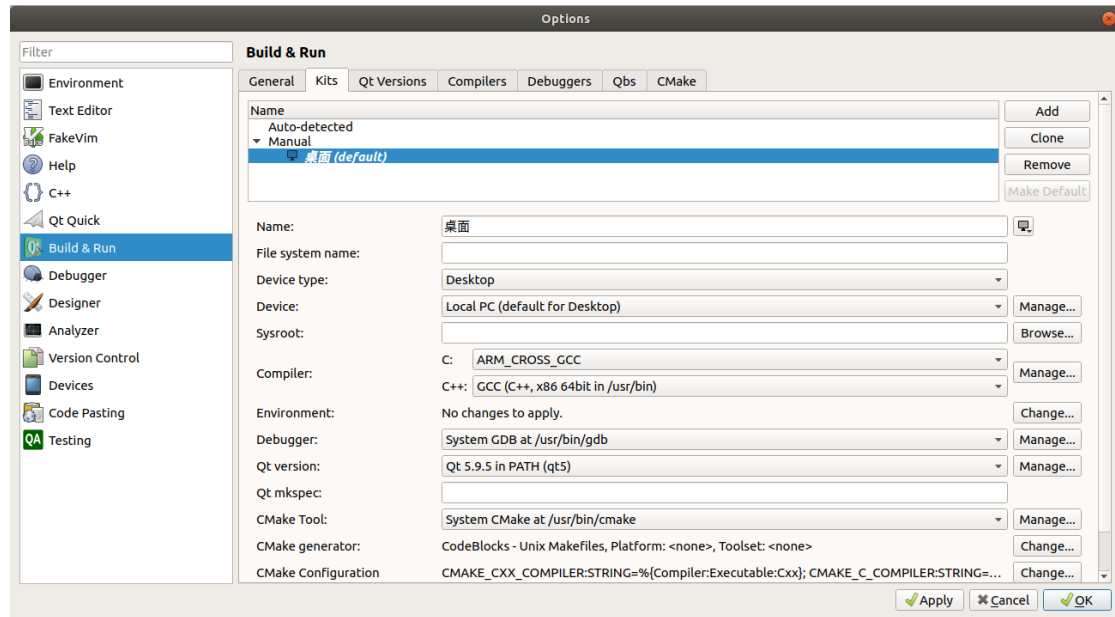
Options

Filter

Environment
Text Editor
FakeVim
Help
C++
Qt Quick
Build & Run
Debugger
Designer
Analyzer
Version Control
Devices
Code Pasting
Testing

Build & Run

General | Kits | Qt Versions | Compilers | Debuggers | Qbs | CMake

Name
Auto-detected
Manual
桌面 (default)

Add
Clone
Remove
Make Default

Name: 桌面
File system name:
Device type: Desktop
Device: Local PC (default for Desktop) Manage...
Sysroot: Browse...
Compiler: C: ARM_CROSS_GCC
C++: GCC (C++, x86 64bit in /usr/bin) Manage...
Environment: No changes to apply. Change...
Debugger: System GDB at /usr/bin/gdb Manage...
Qt version: Qt 5.9.5 in PATH (qt5) Manage...
Qt mkspec:
CMake Tool: System CMake at /usr/bin/cmake Manage...
CMake generator: CodeBlocks - Unix Makefiles, Platform: <none>, Toolset: <none> Change...
CMake Configuration CMAKE_CXX_COMPILER:STRING=%{Compiler:Executable:Cxx}; CMAKE_C_COMPILER:STRING=... Change...

Apply
Cancel
OK